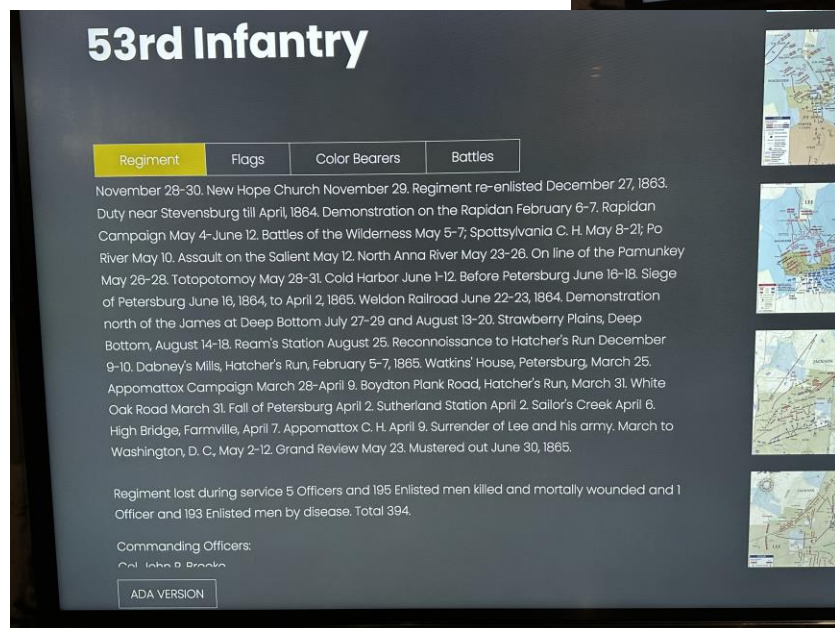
53rd Infantry

Regiment | Flags | Color Bearers | Battles

November 28-30. New Hope Church November 29. Regiment re-enlisted December 27, 1863. Duty near Stevensburg till April, 1864. Demonstration on the Rapidan February 6-7. Rapidan Campaign May 4-June 12. Battles of the Wilderness May 5-7; Spottsylvania C. H. May 8-21; Po River May 10. Assault on the Salient May 12. North Anna River May 23-26. On line of the Pamunkey May 26-28. Totopotomoy May 28-31. Cold Harbor June 1-12. Before Petersburg June 16-18. Siege of Petersburg June 16, 1864, to April 2, 1865. Weldon Railroad June 22-23, 1864. Demonstration north of the James at Deep Bottom July 27-29 and August 13-20. Strawberry Plains, Deep Bottom, August 14-18. Ream's Station August 25. Reconnoissance to Hatcher's Run December 9-10. Dabney's Mills, Hatcher's Run, February 5-7, 1865. Watkins' House, Petersburg, March 25. Appomattox Campaign March 28-April 9. Boydton Plank Road, Hatcher's Run, March 31. White Oak Road March 31. Fall of Petersburg April 2. Sutherland Station April 2. Sailor's Creek April 6. High Bridge, Farmville, April 7. Appomattox C. H. April 9. Surrender of Lee and his army. March to Washington, D. C., May 2-12. Grand Review May 23. Mustered out June 30, 1865.

Regiment lost during service 5 Officers and 195 Enlisted men killed and mortally wounded and 1 Officer and 193 Enlisted men by disease. Total 394.

Commanding Officers:
Col. John R. Brooke

ADA VERSION